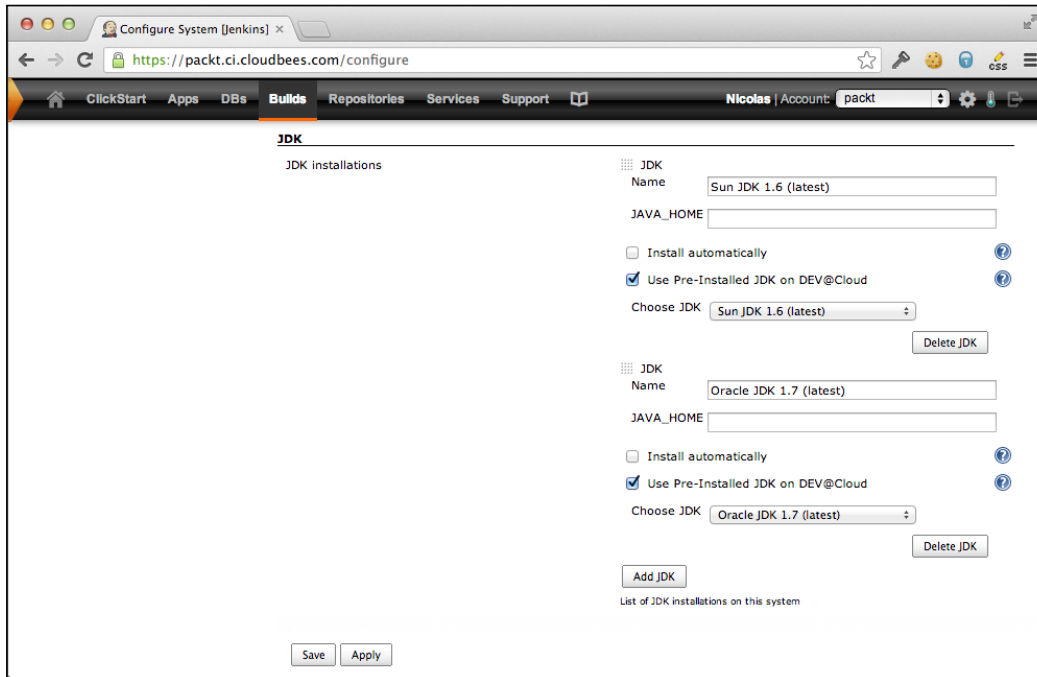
Configure System [Jenkins] ×

https://packt.ci.cloudbees.com/configure

CSS

ClickStart Apps DBs Builds Repositories Services Support

Nicolas | Account: packt

JDK

JDK installations

JDK
Name Sun JDK 1.6 (latest)
JAVA_HOME

Install automatically
Use Pre-Installed JDK on DEV@Cloud
Choose JDK Sun JDK 1.6 (latest)

Delete JDK

JDK
Name Oracle JDK 1.7 (latest)
JAVA_HOME

Install automatically
Use Pre-Installed JDK on DEV@Cloud
Choose JDK Oracle JDK 1.7 (latest)

Delete JDK

Add JDK

List of JDK installations on this system

Save Apply